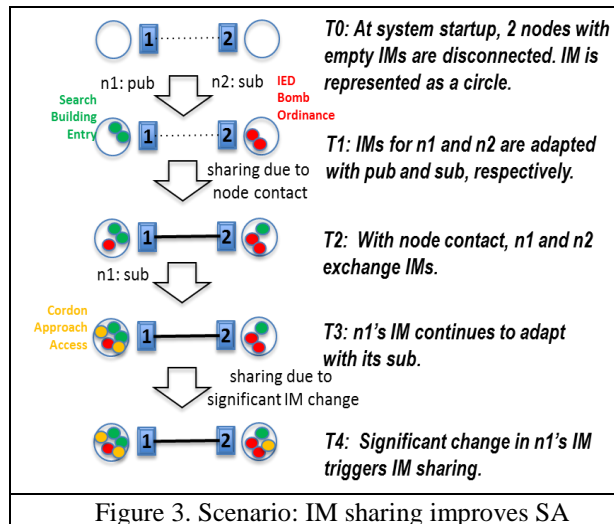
1 2

n1: pub n2: sub

Search Building Entry

IED Bomb Ordinance

1 2

sharing due to node contact

1 2

n1: sub

Cordon Approach Access

1 2

sharing due to significant IM change

1 2

T0: At system startup, 2 nodes with empty IMs are disconnected. IM is represented as a circle.

T1: IMs for n1 and n2 are adapted with pub and sub, respectively.

T2: With node contact, n1 and n2 exchange IMs.

T3: n1's IM continues to adapt with its sub.

T4: Significant change in n1's IM triggers IM sharing.

Figure 3. Scenario: IM sharing improves SA